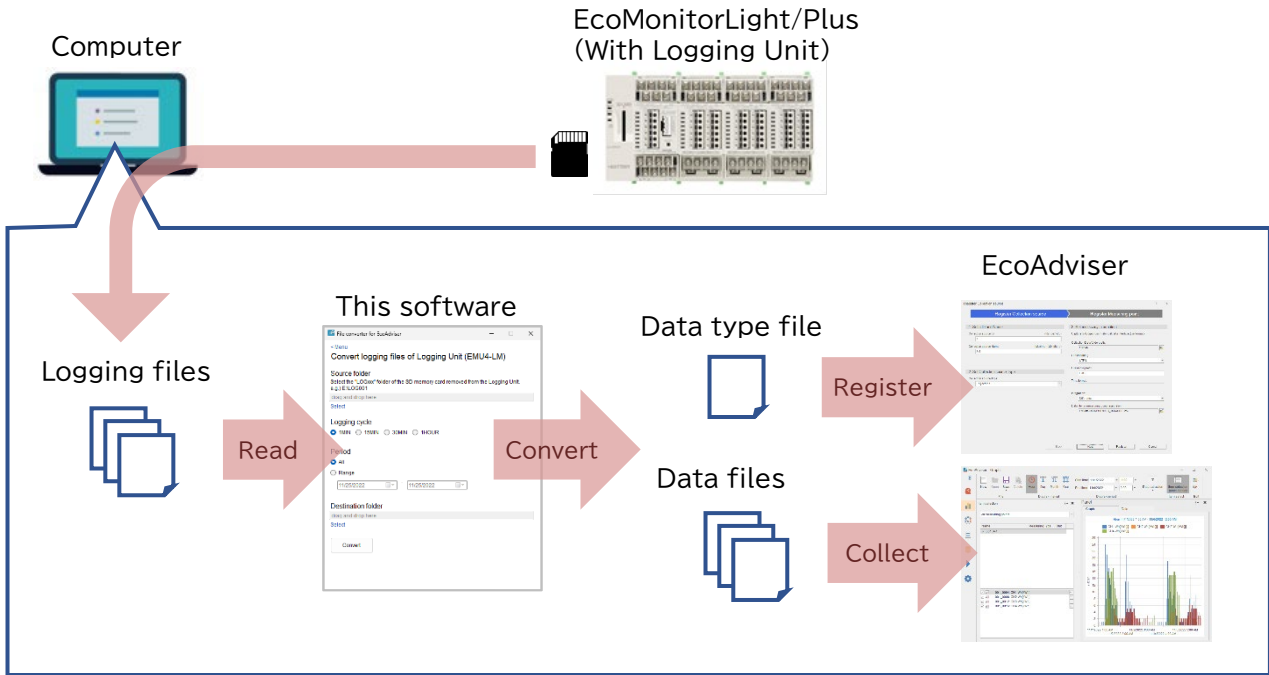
Computer

EcoMonitorLight/Plus
(With Logging Unit)

EcoAdviser

This software

Logging files

Read

File converter for EcoAdviser

< Menu

Convert logging files of Logging Unit (EMU4-LM)

Source folder

Select the "LOGxx" folder of the SD memory card removed from the Logging Unit. e.g.) E:\LOG001

drag and drop here

Select

Logging cycle

1MIN 15MIN 30MIN 1HOUR

Period

All

Range

Destination folder

drag and drop here

Select

Convert

Convert

Data type file

Register

Data files

Collect